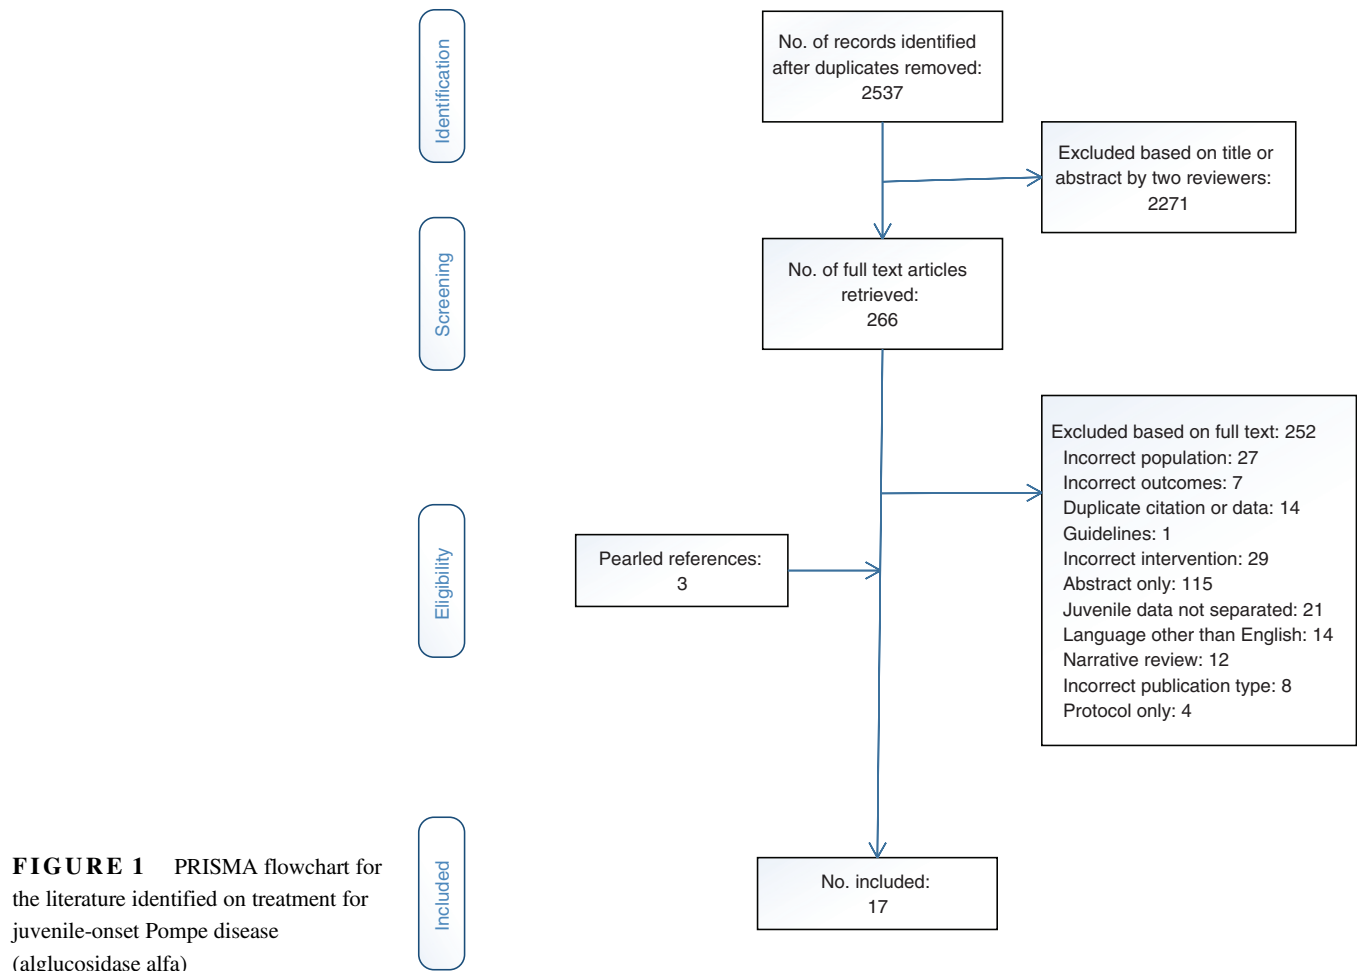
Identification

No. of records identified after duplicates removed: 2537

Excluded based on title or abstract by two reviewers: 2271

Screening

No. of full text articles retrieved: 266

Excluded based on full text: 252
Incorrect population: 27
Incorrect outcomes: 7
Duplicate citation or data: 14
Guidelines: 1
Incorrect intervention: 29
Abstract only: 115
Juvenile data not separated: 21
Language other than English: 14
Narrative review: 12
Incorrect publication type: 8
Protocol only: 4

Eligibility

Pearled references: 3

Included

No. included: 17

FIGURE 1 PRISMA flowchart for the literature identified on treatment for juvenile-onset Pompe disease (alglucosidase alfa)